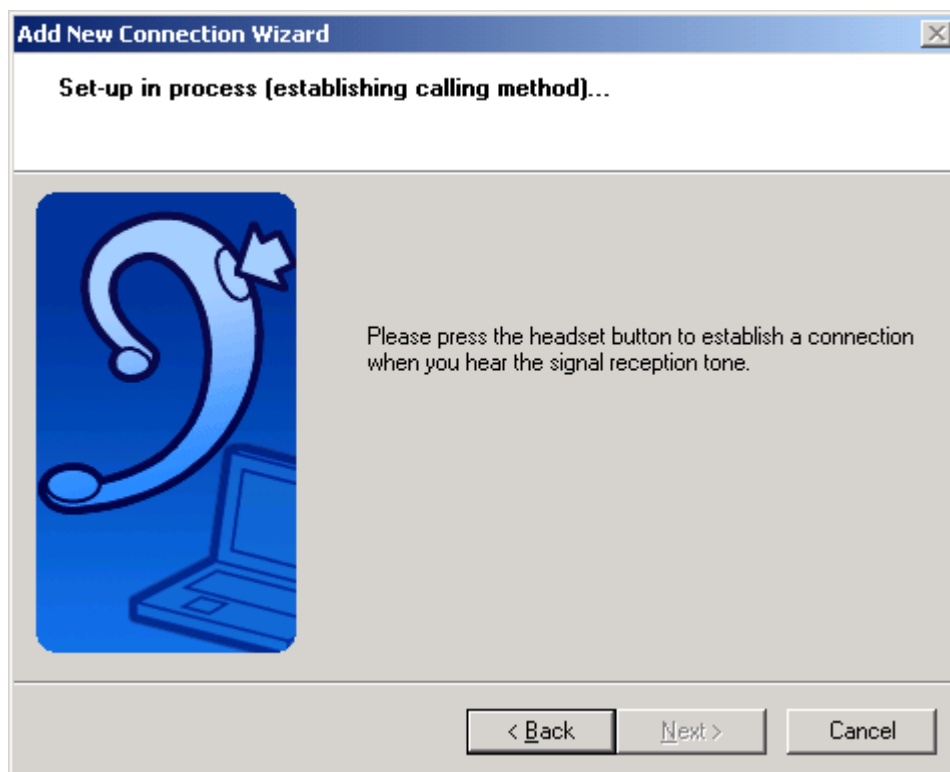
Add New Connection Wizard

Set-up in process (establishing calling method)...

Please press the headset button to establish a connection when you hear the signal reception tone.

< Back

Next >

Cancel